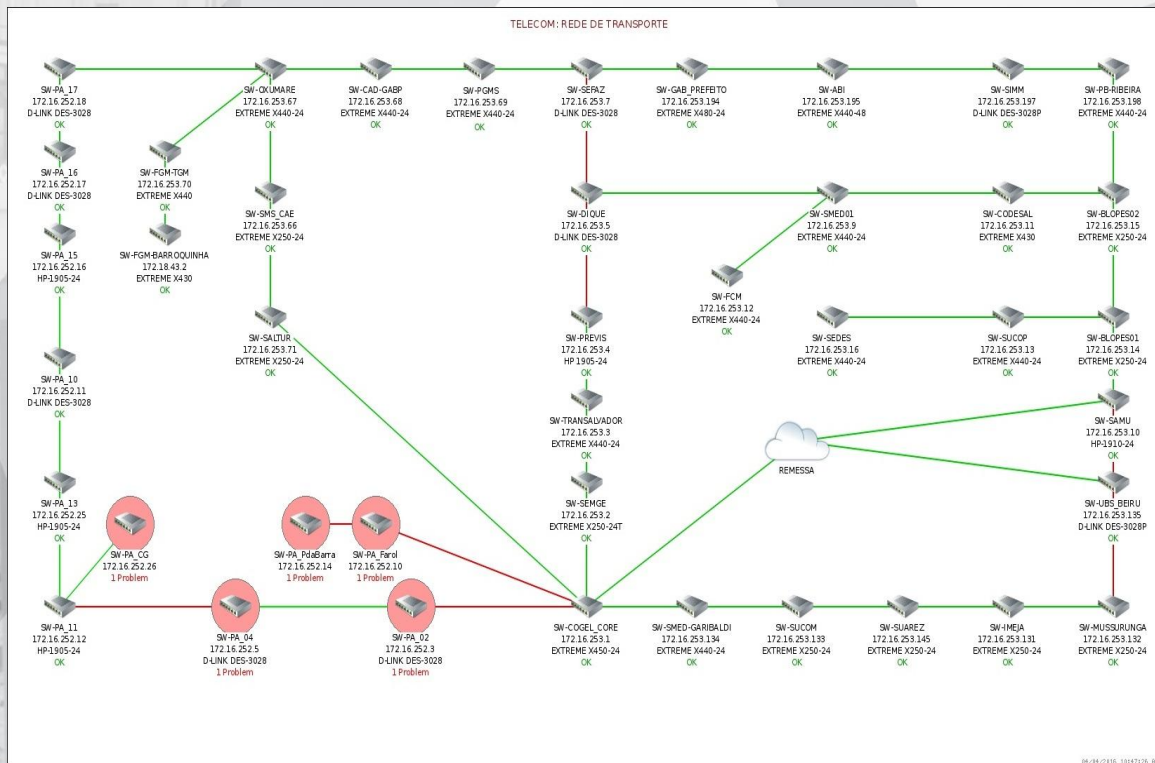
TELECOM: REDE DE TRANSPORTE

SW-PA_17
172.16.252.18
D-LINK DES-3028
OK

SW-OXUMARE
172.16.253.67
EXTREME X440-24
OK

SW-CAD-GABP
172.16.253.68
EXTREME X440-24
OK

SW-PGMS
172.16.253.69
EXTREME X440-24
OK

SW-SEFAZ
172.16.253.7
D-LINK DES-3028
OK

SW-GAB_PREFEITO
172.16.253.194
EXTREME X480-24
OK

SW-ABI
172.16.253.195
EXTREME X440-48
OK

SW-SIMM
172.16.253.197
D-LINK DES-3028P
OK

SW-PB-RIBEIRA
172.16.253.198
EXTREME X440-24
OK

SW-PA_16
172.16.252.17
D-LINK DES-3028
OK

SW-FGM-TGM
172.16.253.70
EXTREME X440
OK

SW-SMS_CAE
172.16.253.66
EXTREME X250-24
OK

SW-DIQUE
172.16.253.5
D-LINK DES-3028
OK

SW-SMED01
172.16.253.9
EXTREME X440-24
OK

SW-CODESAL
172.16.253.11
EXTREME X430
OK

SW-BLOPES02
172.16.253.15
EXTREME X250-24
OK

SW-PA_15
172.16.252.16
HP-1905-24
OK

SW-FGM-BARROQUINHA
172.18.43.2
EXTREME X430

SW-FCM
172.16.253.12
EXTREME X440-24
OK

SW-PA_10
172.16.252.11
D-LINK DES-3028
OK

SW-SALTUR
172.16.253.71
EXTREME X250-24
OK

SW-PREVIS
172.16.253.4
HP 1905-24
OK

SW-SEDES
172.16.253.16
EXTREME X440-24
OK

SW-SUCOP
172.16.253.13
EXTREME X440-24
OK

SW-BLOPES01
172.16.253.14
EXTREME X250-24
OK

SW-TRANSALVADOR
172.16.253.3
EXTREME X440-24
OK

SW-SAMU
172.16.253.10
HP-1910-24
OK

REMESSA

SW-PA_13
172.16.252.25
HP-1905-24
OK

SW-PA_CG
172.16.252.26
1 Problem

SW-PA_PdaBarra
172.16.252.14
1 Problem

SW-PA_Farol
172.16.252.10
1 Problem

SW-SEMGE
172.16.253.2
EXTREME X250-24T
OK

SW-UBS_BEIRU
172.16.253.135
D-LINK DES-3028P
OK

SW-PA_11
172.16.252.12
HP-1905-24
OK

SW-PA_04
172.16.252.5
D-LINK DES-3028
1 Problem

SW-PA_02
172.16.252.3
D-LINK DES-3028
1 Problem

SW-COGEL_CORE
172.16.253.1
EXTREME X450-24
OK

SW-SMED-GARIBALDI
172.16.253.134
EXTREME X440-24
OK

SW-SUCOM
172.16.253.133
EXTREME X250-24
OK

SW-SUAREZ
172.16.253.145
EXTREME X250-24
OK

SW-IMEJA
172.16.253.131
EXTREME X250-24
OK

SW-MUSSURUNGA
172.16.253.132
EXTREME X250-24
OK

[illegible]